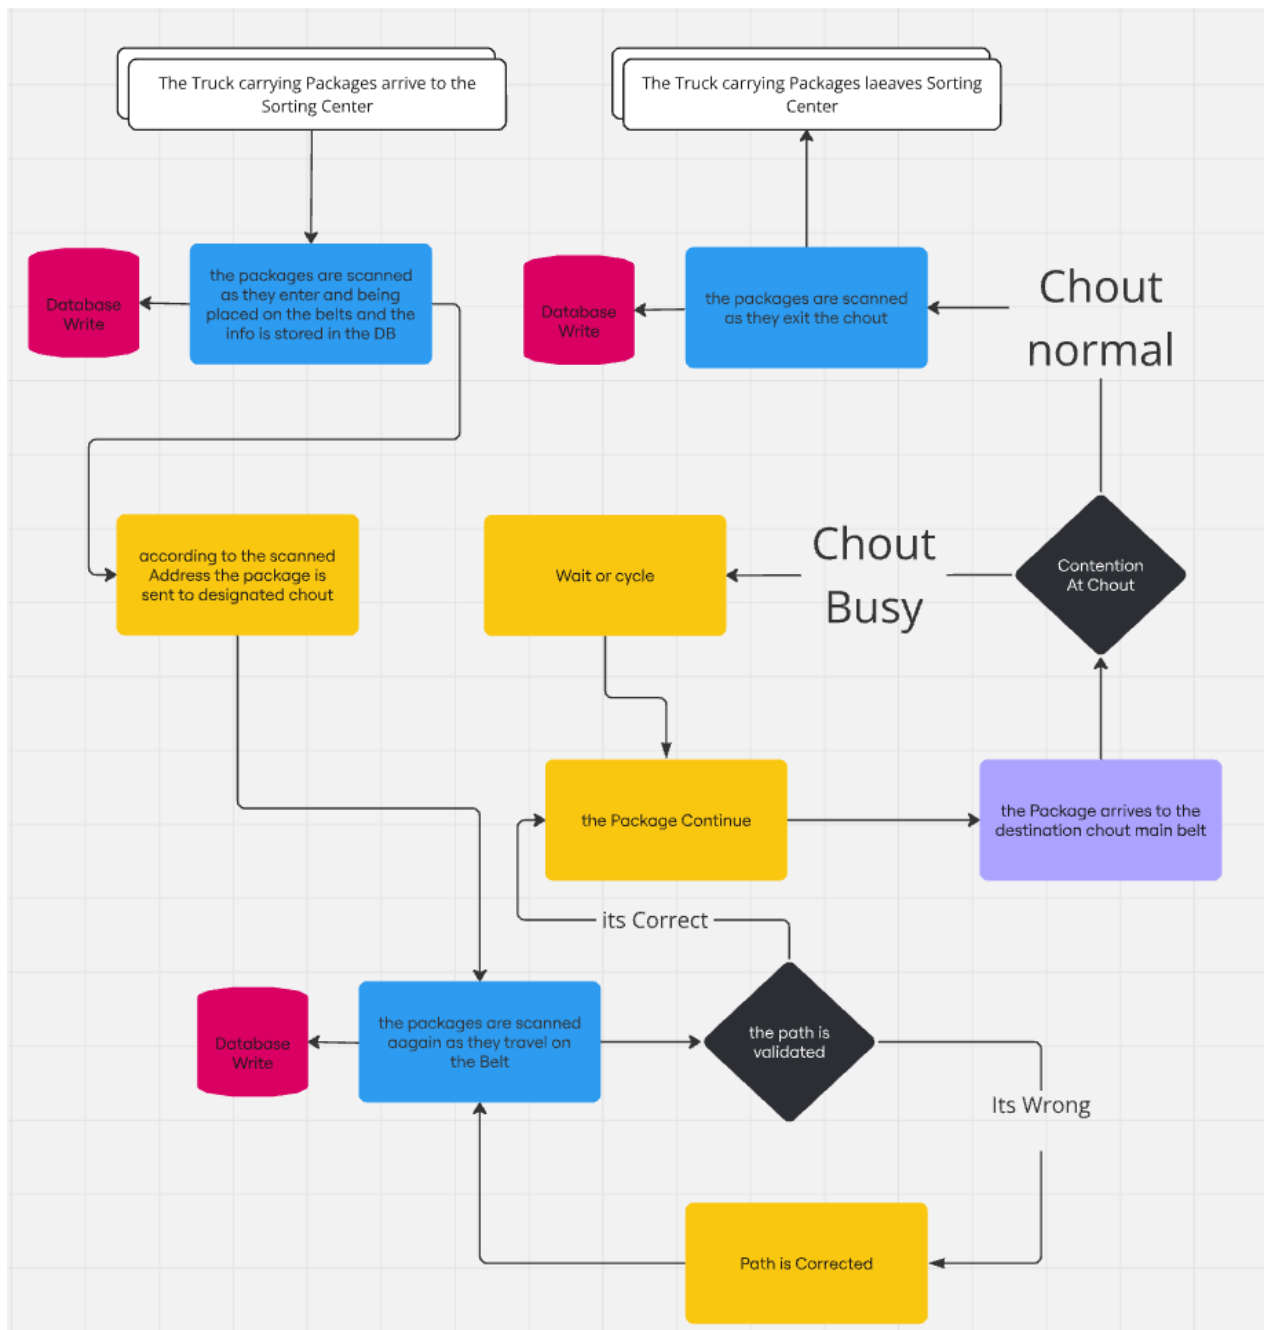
The Truck carrying Packages arrive to the Sorting Center

The Truck carrying Packages laeaves Sorting Center

Database Write

the packages are scanned as they enter and being placed on the belts and the info is stored in the DB

Database Write

the packages are scanned as they exit the chout

Chout normal

according to the scanned Address the package is sent to designated chout

Wait or cycle

Chout Busy

Contention At Chout

the Package Continue

the Package arrives to the destination chout main belt

its Correct

Database Write

the packages are scanned aagain as they travel on the Belt

the path is validated

Its Wrong

Path is Corrected